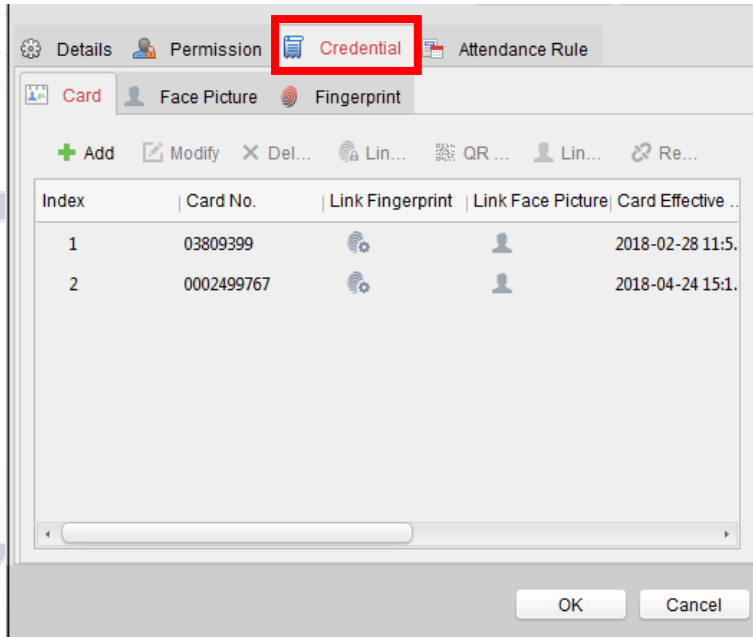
Details Permission Credential Attendance Rule

Card Face Picture Fingerprint

Add Modify Del... Lin... QR ... Lin... Re...

| Index | Card No. | Link Fingerprint | Link Face Picture | Card Effective ... |
|---|---|---|---|---|
| 1 | 03809399 | | | 2018-02-28 11:5... |
| 2 | 0002499767 | | | 2018-04-24 15:1... |

OK Cancel